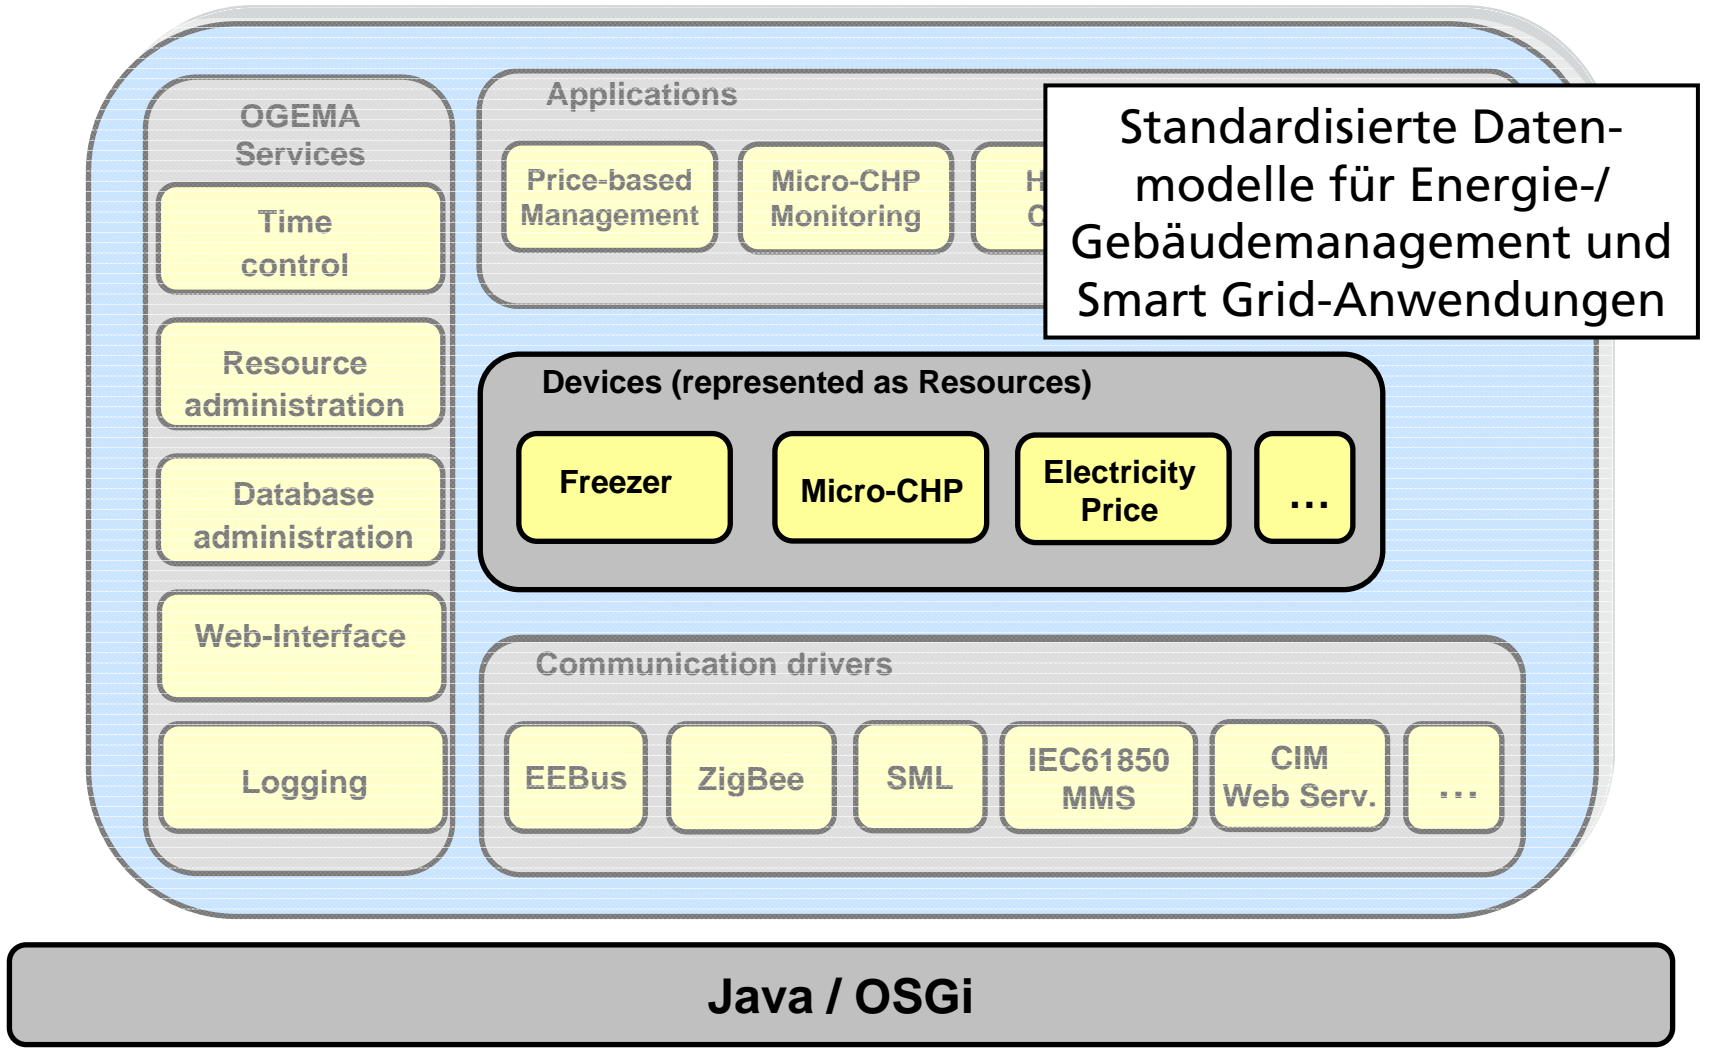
OGEMA Services

Time control

Resource administration

Database administration

Web-Interface

Logging

Applications

Price-based Management

Micro-CHP Monitoring

H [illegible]
C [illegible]

Standardisierte Datenmodelle für Energie-/ Gebäudemanagement und Smart Grid-Anwendungen

Devices (represented as Resources)

Freezer

Micro-CHP

Electricity Price

...

Communication drivers

EEBus

ZigBee

SML

IEC61850 MMS

CIM Web Serv.

...

Java / OSGi